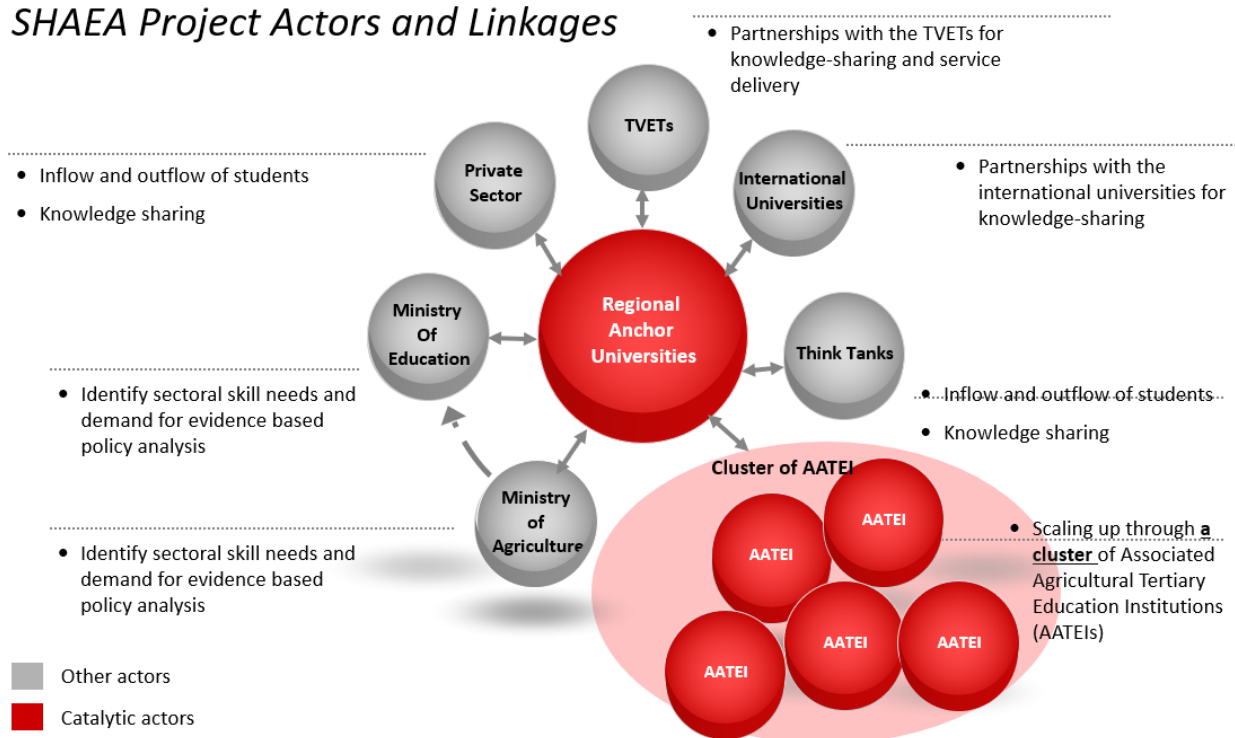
SHAEA Project Actors and Linkages

• Partnerships with the TVETs for knowledge-sharing and service delivery

• Inflow and outflow of students
• Knowledge sharing

• Partnerships with the international universities for knowledge-sharing

TVETs

Private Sector

International Universities

Ministry Of Education

Regional Anchor Universities

Think Tanks

• Identify sectoral skill needs and demand for evidence based policy analysis

• Inflow and outflow of students
• Knowledge sharing

Cluster of AATEI

Ministry of Agriculture

AATEI

AATEI

AATEI

AATEI

AATEI

• Identify sectoral skill needs and demand for evidence based policy analysis

• Scaling up through a cluster of Associated Agricultural Tertiary Education Institutions (AATEIs)

Other actors

Catalytic actors